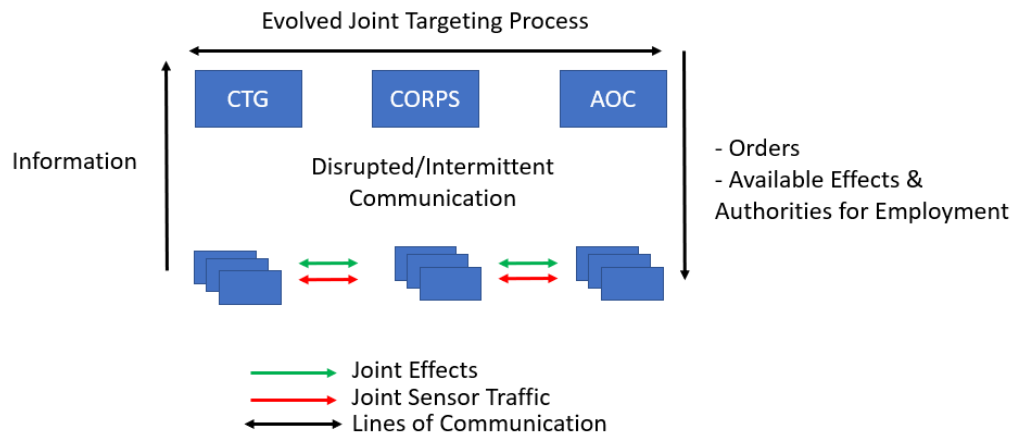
Evolved Joint Targeting Process

CTG

CORPS

AOC

Information

Disrupted/Intermittent Communication

- Orders
- Available Effects & Authorities for Employment

Joint Effects
Joint Sensor Traffic
Lines of Communication